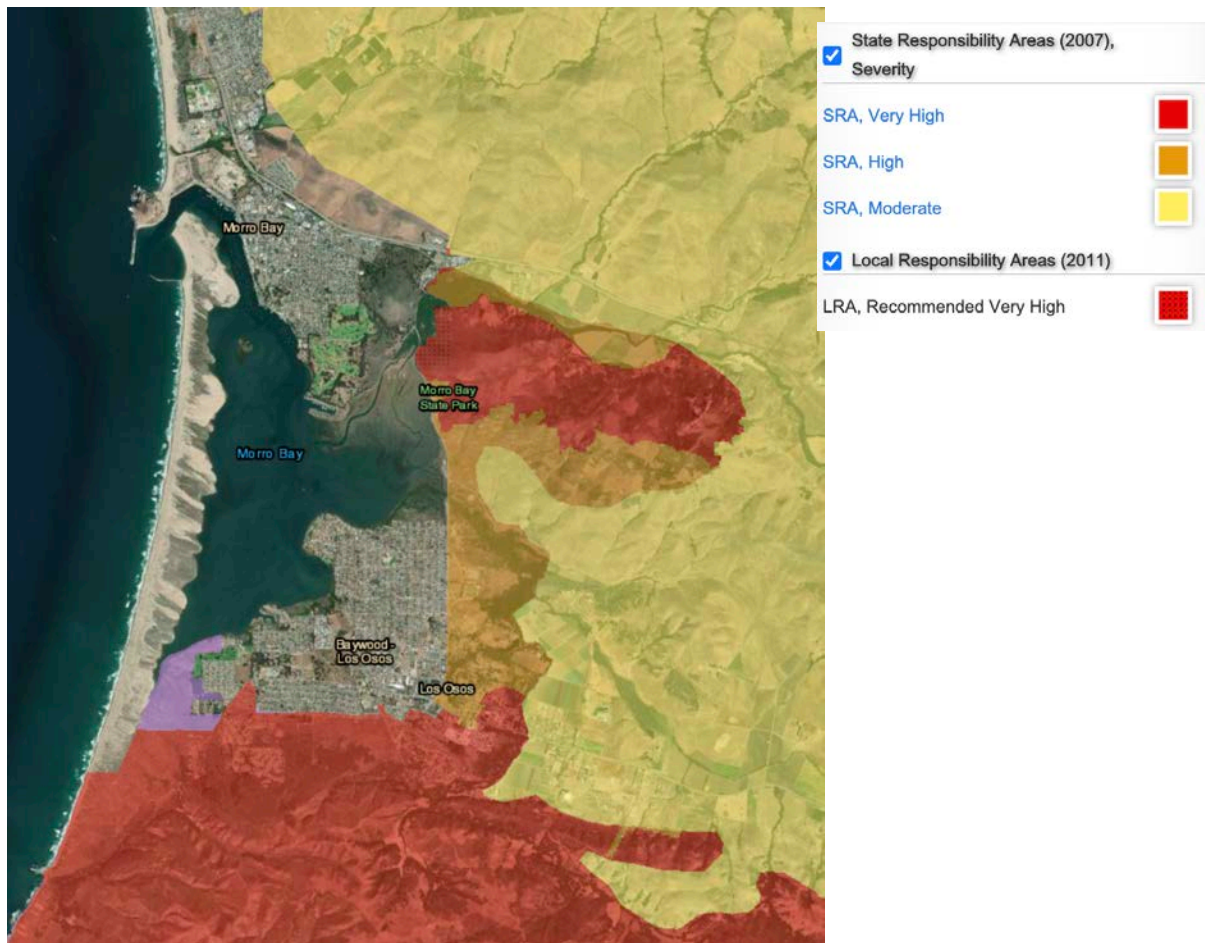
Morro Bay

Morro Bay State Park

Morro Bay

Baywood - Los Osos

Los Osos

State Responsibility Areas (2007), Severity

SRA, Very High

SRA, High

SRA, Moderate

Local Responsibility Areas (2011)

LRA, Recommended Very High